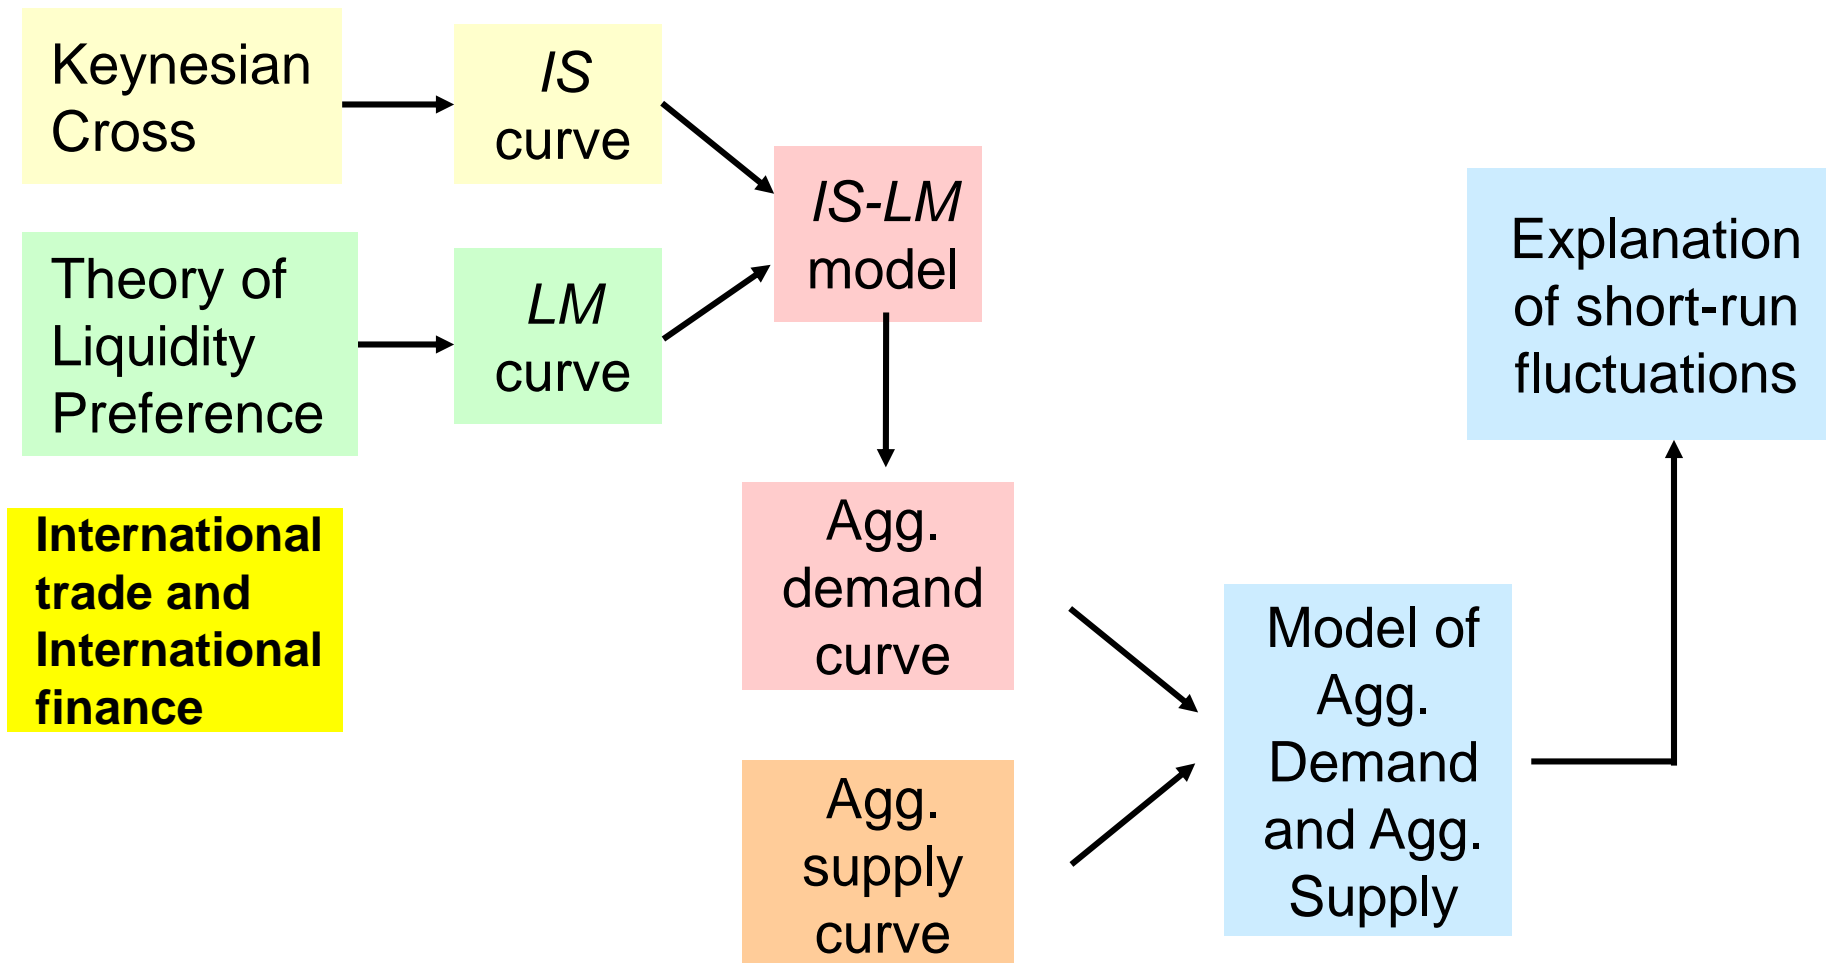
Keynesian Cross

IS curve

Theory of Liquidity Preference

LM curve

IS-LM model

International trade and International finance

Agg. demand curve

Agg. supply curve

Model of Agg. Demand and Agg. Supply

Explanation of short-run fluctuations